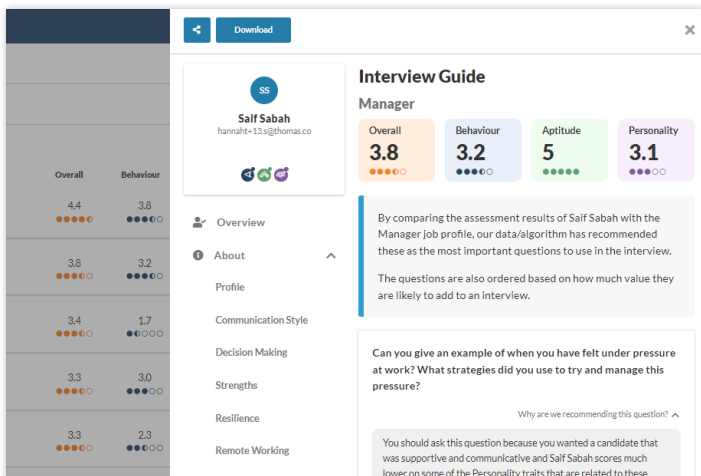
Download

SS

Saif Sabah

hannaht+13.s@thomas.co

Overview

About

Profile

Communication Style

Decision Making

Strengths

Resilience

Remote Working

Interview Guide

Manager

| Overall | Behaviour | Aptitude | Personality |
|---|---|---|---|
| 3.8 | 3.2 | 5 | 3.1 |

By comparing the assessment results of Saif Sabah with the Manager job profile, our data/algorithm has recommended these as the most important questions to use in the interview.

The questions are also ordered based on how much value they are likely to add to an interview.

Can you give an example of when you have felt under pressure at work? What strategies did you use to try and manage this pressure?

Why are we recommending this question?

You should ask this question because you wanted a candidate that was supportive and communicative and Saif Sabah scores much lower on some of the Personality traits that are related to these

| Overall | Behaviour |
|---|---|
| 4.4 | 3.8 |
| 3.8 | 3.2 |
| 3.4 | 1.7 |
| 3.3 | 3.0 |
| 3.3 | 2.3 |